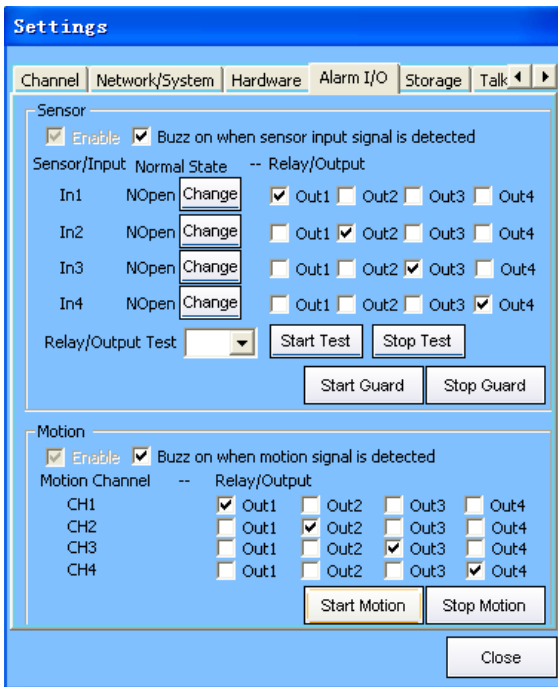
Settings

Channel | Network/System | Hardware | Alarm I/O | Storage | Talk

Sensor

Enable Buzz on when sensor input signal is detected

Sensor/Input Normal State -- Relay/Output

In1 NOpen Change Out1 Out2 Out3 Out4

In2 NOpen Change Out1 Out2 Out3 Out4

In3 NOpen Change Out1 Out2 Out3 Out4

In4 NOpen Change Out1 Out2 Out3 Out4

Relay/Output Test Start Test Stop Test

Start Guard Stop Guard

Motion

Enable Buzz on when motion signal is detected

Motion Channel -- Relay/Output

CH1 Out1 Out2 Out3 Out4

CH2 Out1 Out2 Out3 Out4

CH3 Out1 Out2 Out3 Out4

CH4 Out1 Out2 Out3 Out4

Start Motion Stop Motion

Close